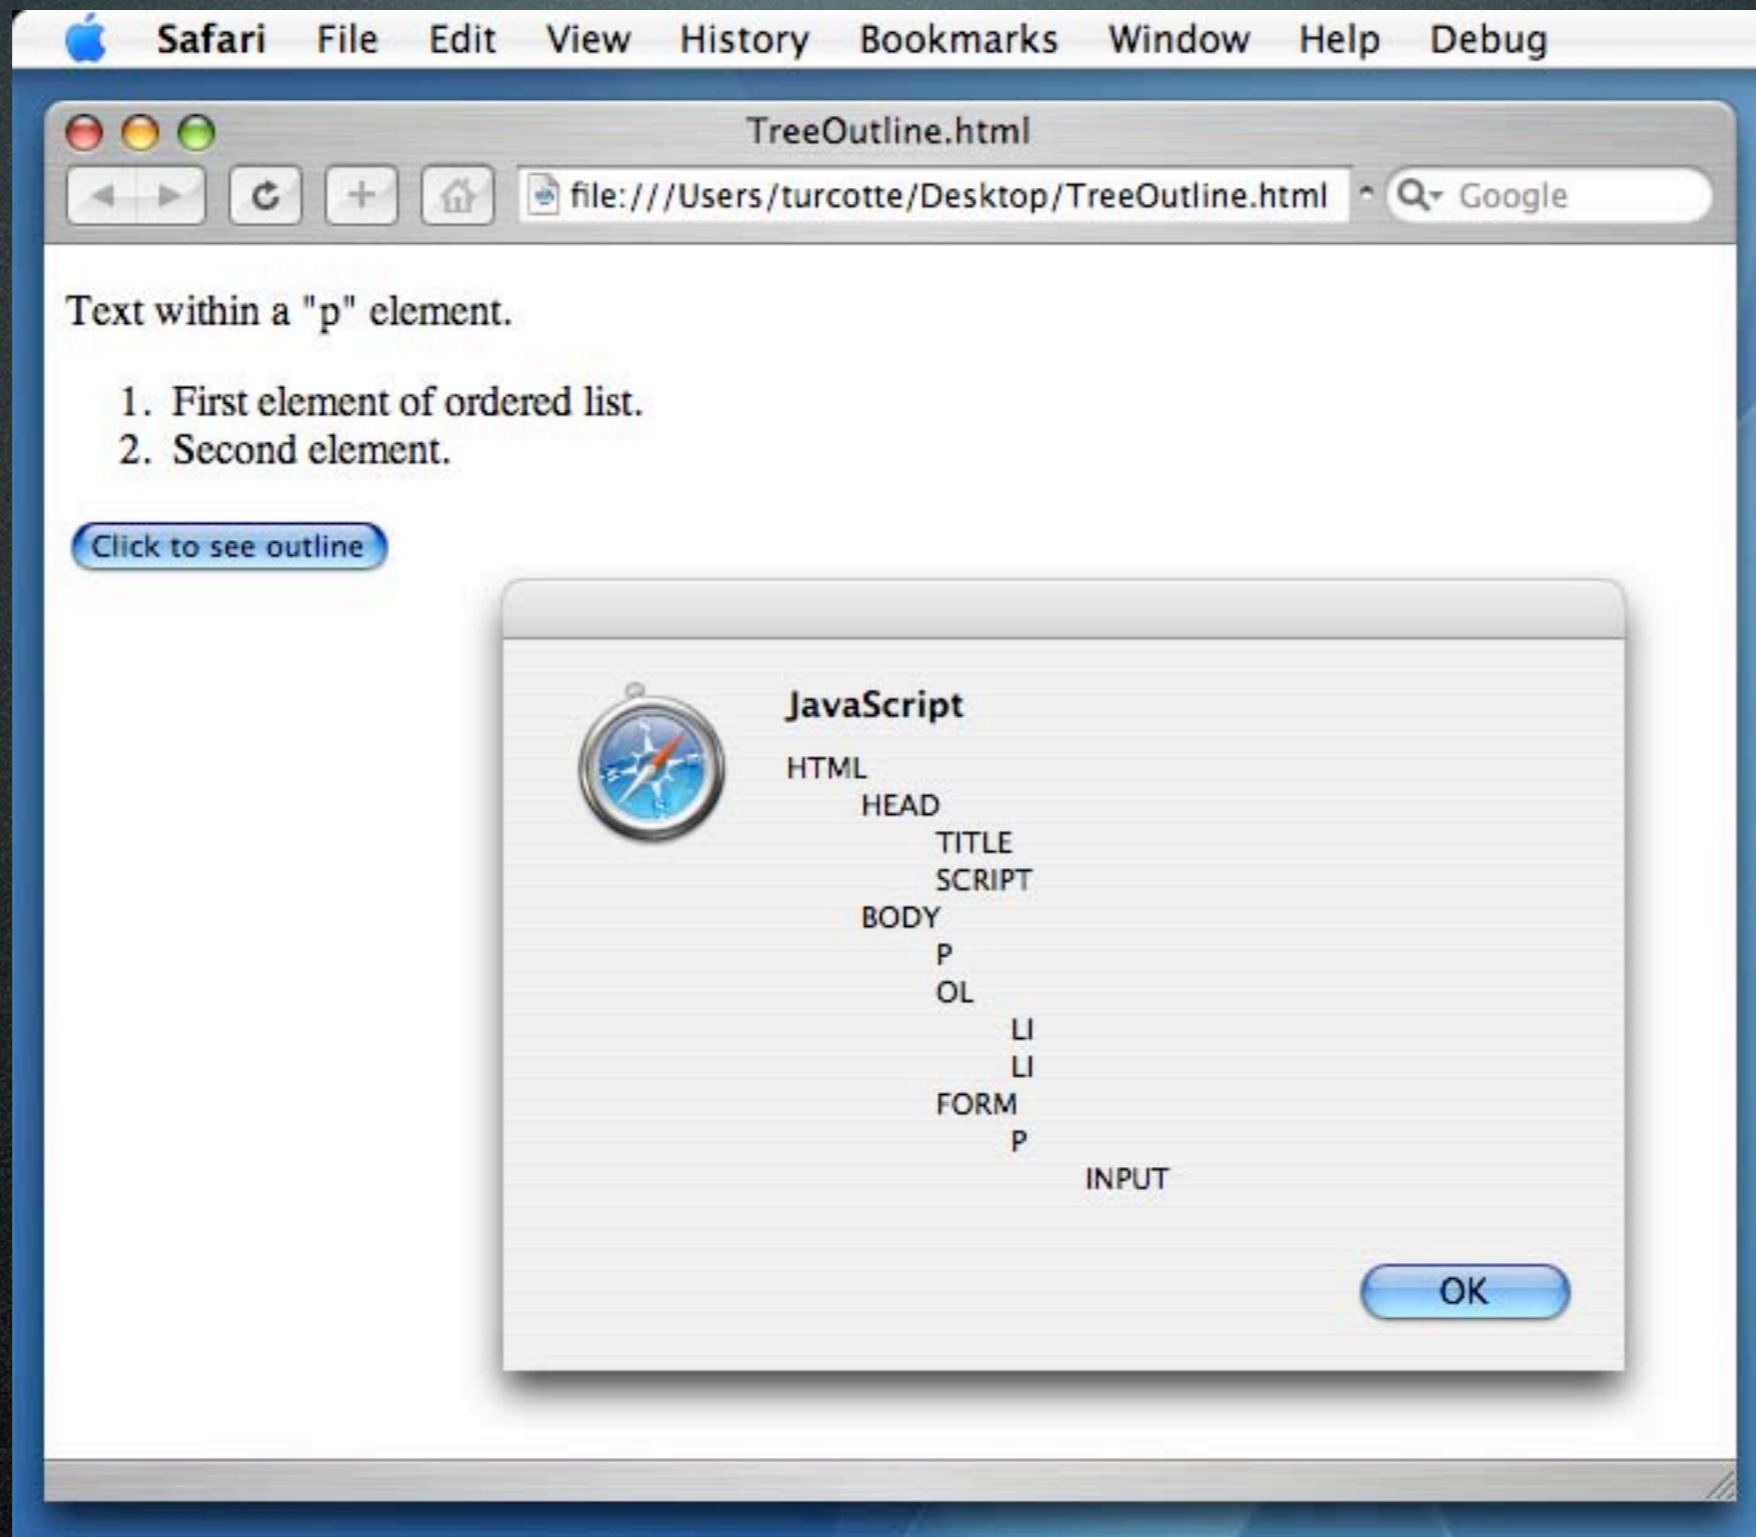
Safari File Edit View History Bookmarks Window Help Debug

TreeOutline.html

file:///Users/turcotte/Desktop/TreeOutline.html

Google

Text within a "p" element.

1. First element of ordered list.
2. Second element.

Click to see outline

JavaScript

HTML
HEAD
TITLE
SCRIPT
BODY
P
OL
LI
LI
FORM
P
INPUT

OK